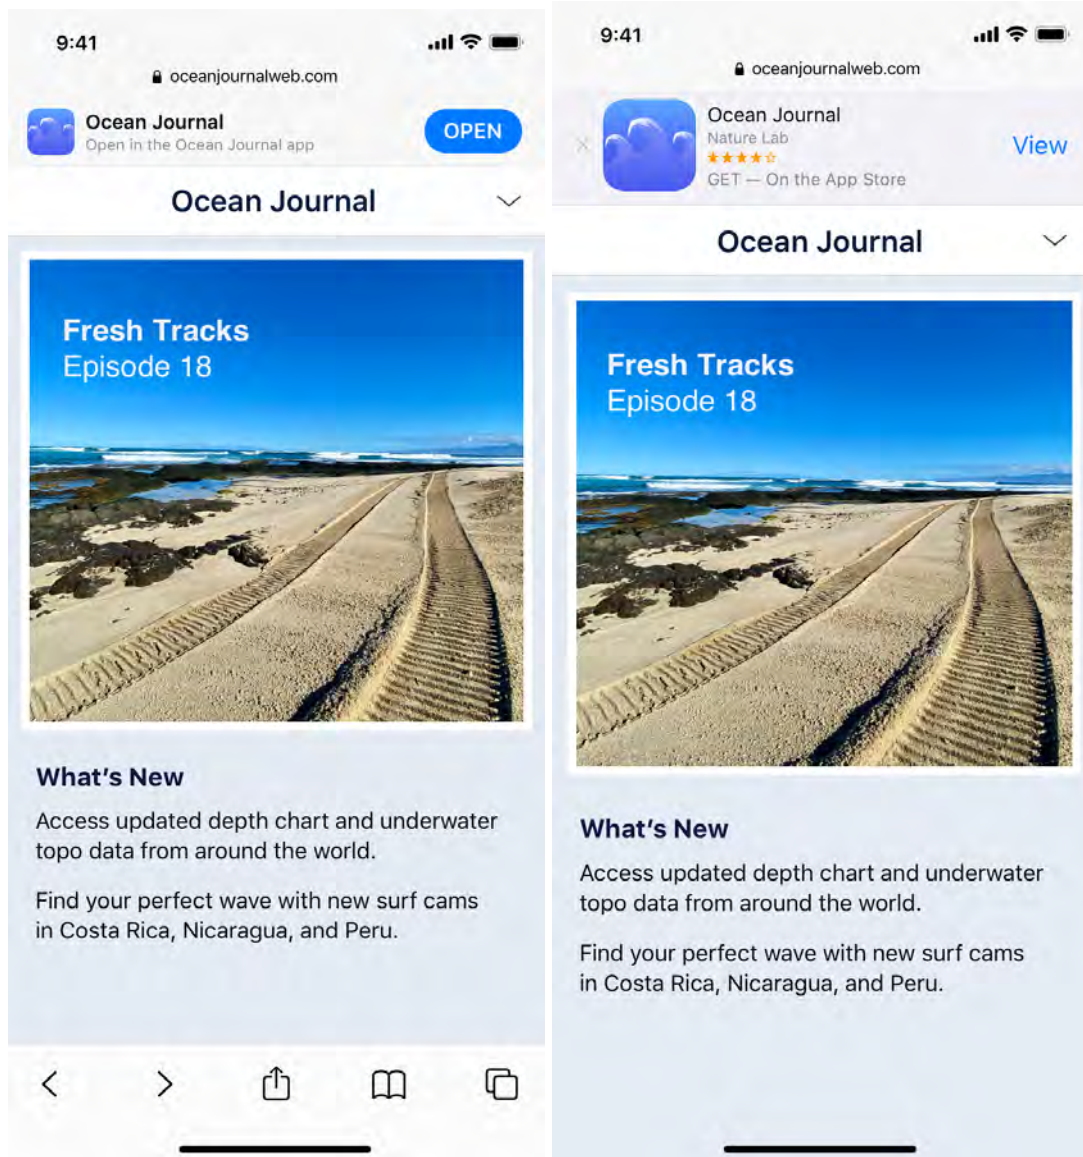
9:41

oceanjournalweb.com

Ocean Journal
Open in the Ocean Journal app

OPEN

Ocean Journal

Fresh Tracks
Episode 18

What's New

Access updated depth chart and underwater topo data from around the world.

Find your perfect wave with new surf cams in Costa Rica, Nicaragua, and Peru.

9:41

oceanjournalweb.com

Ocean Journal
Nature Lab
GET — On the App Store

View

Ocean Journal

Fresh Tracks
Episode 18

What's New

Access updated depth chart and underwater topo data from around the world.

Find your perfect wave with new surf cams in Costa Rica, Nicaragua, and Peru.